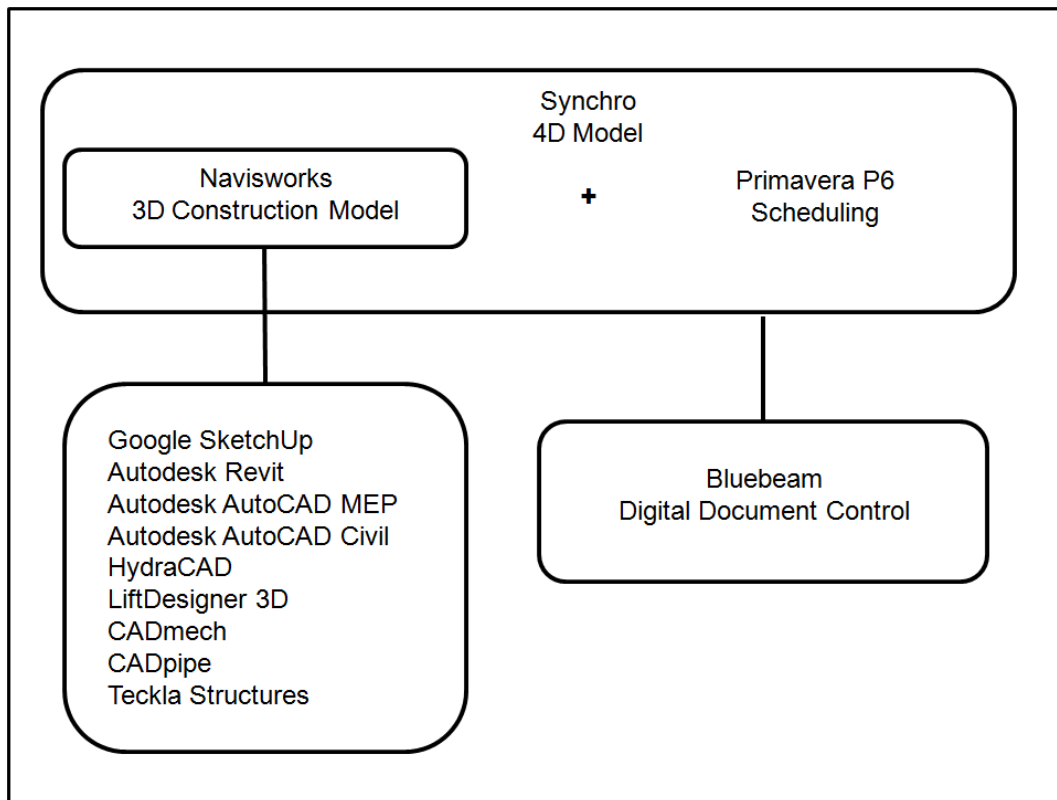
Synchro
4D Model

Navisworks
3D Construction Model

+

Primavera P6
Scheduling

Google SketchUp
Autodesk Revit
Autodesk AutoCAD MEP
Autodesk AutoCAD Civil
HydraCAD
LiftDesigner 3D
CADmech
CADpipe
Teckla Structures

Bluebeam
Digital Document Control